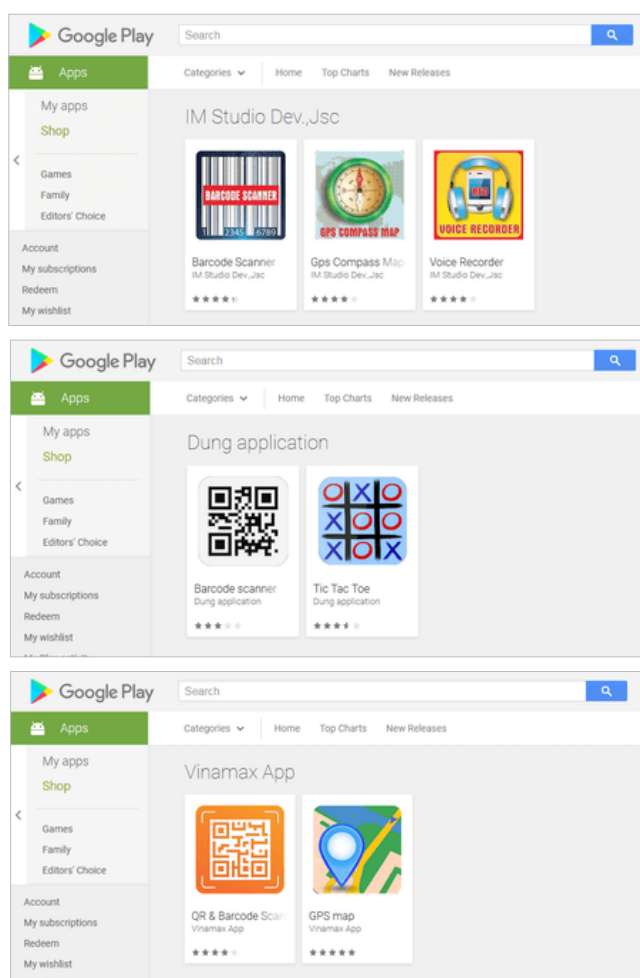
Google Play

Search

Apps

Categories

Home

Top Charts

New Releases

My apps

Shop

Games

Family

Editors' Choice

Account

My subscriptions

Redeem

My wishlist

IM Studio Dev.,Jsc

BARCODE SCANNER

1 2345 6789

GPS COMPASS MAP

VOICE RECORDER

Barcode Scanner
IM Studio Dev.,Jsc

Gps Compass Map
IM Studio Dev.,Jsc

Voice Recorder
IM Studio Dev.,Jsc

Google Play

Search

Apps

Categories

Home

Top Charts

New Releases

My apps

Shop

Games

Family

Editors' Choice

Account

My subscriptions

Redeem

My wishlist

Dung application

Barcode scanner
Dung application

Tic Tac Toe
Dung application

Google Play

Search

Apps

Categories

Home

Top Charts

New Releases

My apps

Shop

Games

Family

Editors' Choice

Account

My subscriptions

Redeem

My wishlist

Vinamax App

QR & Barcode Scan
Vinamax App

GPS map
Vinamax App